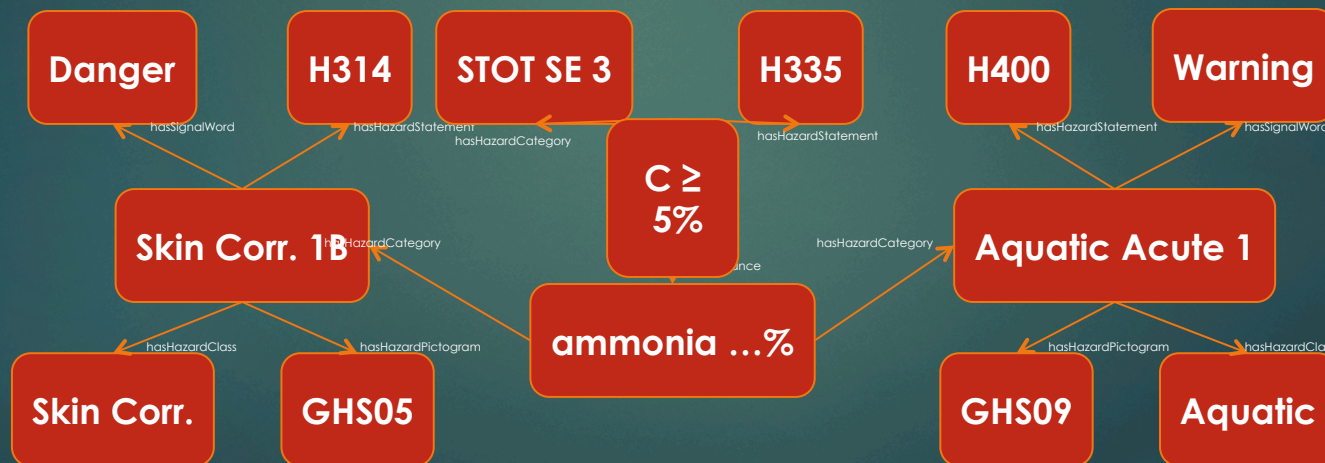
Danger

H314

STOT SE 3

H335

H400

Warning

hasSignalWord

hasHazardStatement

hasHazardCategory

hasHazardStatement

hasHazardStatement

hasSignalWord

C ≥ 5%

Skin Corr. 1B

hasHazardCategory

hasHazardCategory

Aquatic Acute 1

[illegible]ance

hasHazardClass

hasHazardPictogram

ammonia ...%

hasHazardPictogram

hasHazardCla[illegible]

Skin Corr.

GHS05

GHS09

Aquatic